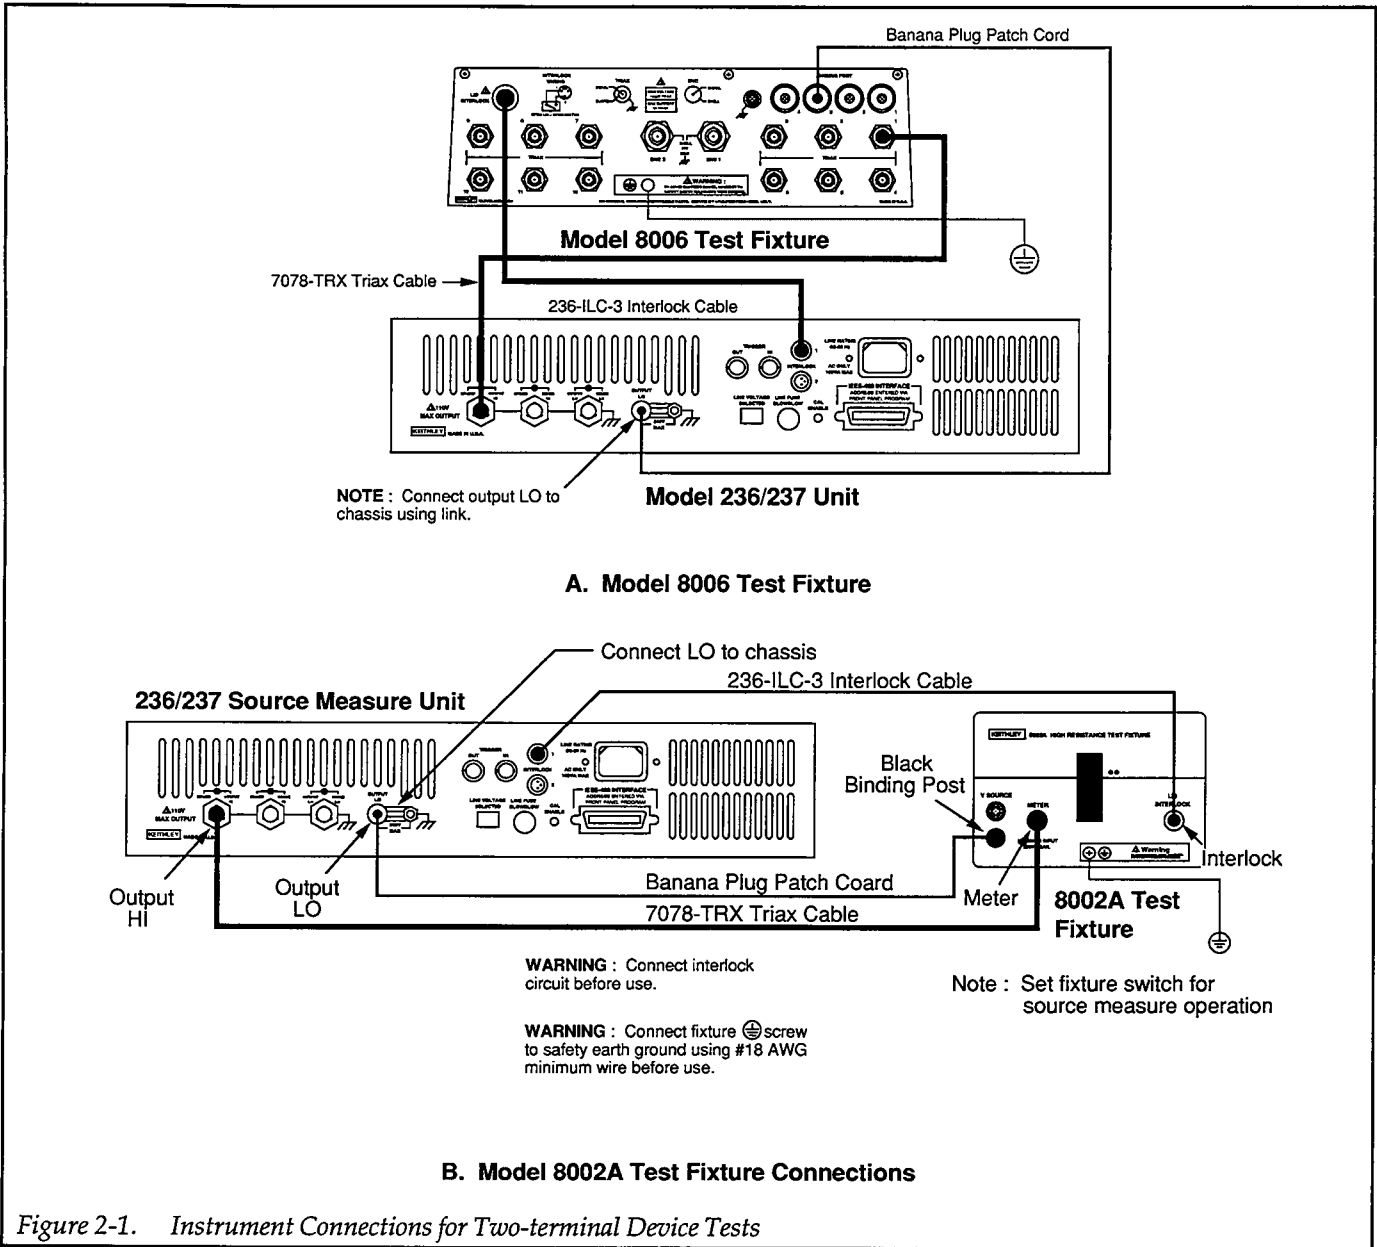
Banana Plug Patch Cord

Model 8006 Test Fixture

7078-TRX Triax Cable

236-ILC-3 Interlock Cable

NOTE : Connect output LO to chassis using link.

Model 236/237 Unit

A. Model 8006 Test Fixture

Connect LO to chassis

236-ILC-3 Interlock Cable

236/237 Source Measure Unit

Black Binding Post

Interlock

Output HI

Output LO

Banana Plug Patch Coard

7078-TRX Triax Cable

Meter

8002A Test Fixture

WARNING : Connect interlock circuit before use.

WARNING : Connect fixture ⏚ screw to safety earth ground using #18 AWG minimum wire before use.

Note : Set fixture switch for source measure operation

B. Model 8002A Test Fixture Connections

Figure 2-1. Instrument Connections for Two-terminal Device Tests